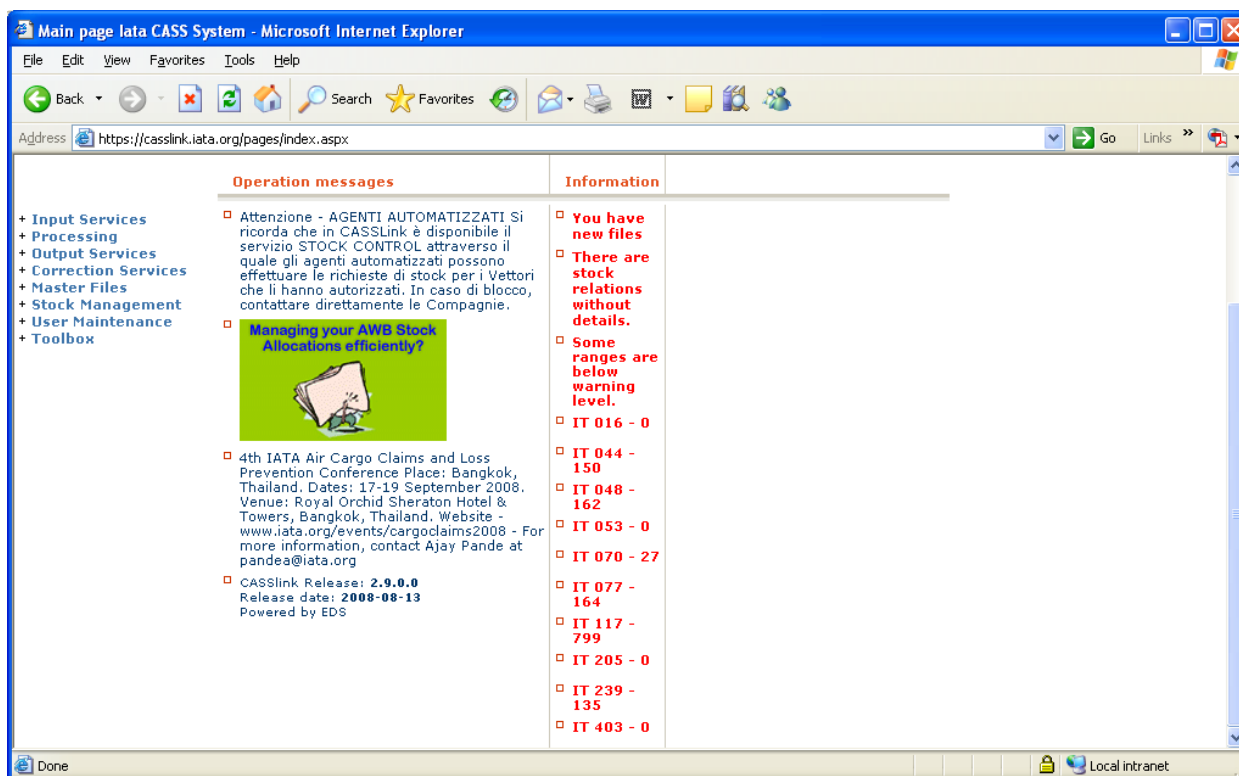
Main page Iata CASS System - Microsoft Internet Explorer

File Edit View Favorites Tools Help

Back Search Favorites

Address https://casslink.iata.org/pages/index.aspx Go Links

+ Input Services
+ Processing
+ Output Services
+ Correction Services
+ Master Files
+ Stock Management
+ User Maintenance
+ Toolbox

Operation messages

Attenzione - AGENTI AUTOMATIZZATI Si ricorda che in CASSLink è disponibile il servizio STOCK CONTROL attraverso il quale gli agenti automatizzati possono effettuare le richieste di stock per i Vettori che li hanno autorizzati. In caso di blocco, contattare direttamente le Compagnie.

Managing your AWB Stock Allocations efficiently?

4th IATA Air Cargo Claims and Loss Prevention Conference Place: Bangkok, Thailand. Dates: 17-19 September 2008. Venue: Royal Orchid Sheraton Hotel & Towers, Bangkok, Thailand. Website - www.iata.org/events/cargoclaims2008 - For more information, contact Ajay Pande at pandea@iata.org

CASSlink Release: 2.9.0.0
Release date: 2008-08-13
Powered by EDS

Information

You have new files

There are stock relations without details.

Some ranges are below warning level.

IT 016 - 0

IT 044 - 150

IT 048 - 162

IT 053 - 0

IT 070 - 27

IT 077 - 164

IT 117 - 799

IT 205 - 0

IT 239 - 135

IT 403 - 0

Done Local intranet